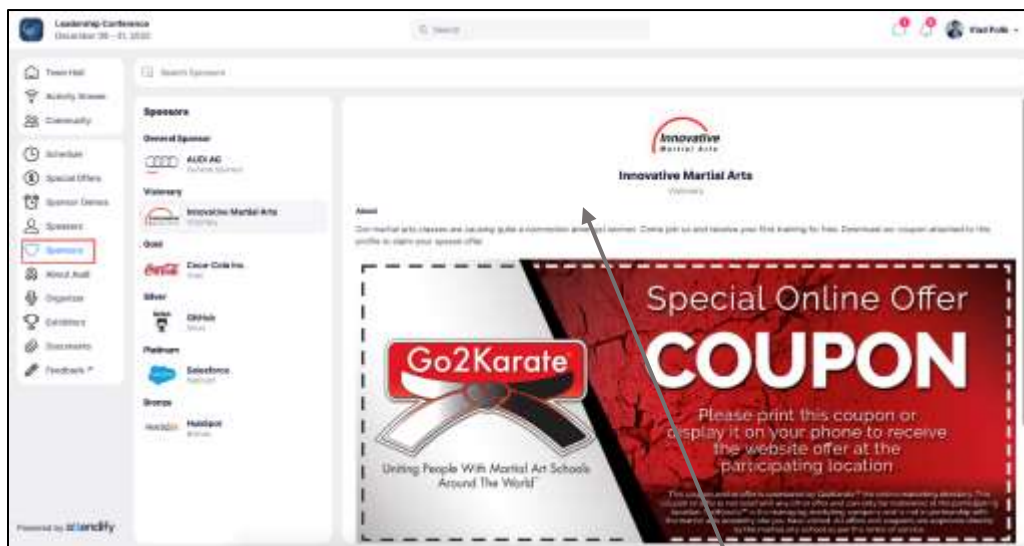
Leadership Conference
December 30 - 31, 2020

Search

Vlad Pollo

Town Hall
Activity Stream
Community
Schedule
Special Offers
Sponsor Demos
Speakers
Sponsors
About Audi
Organizer
Exhibitors
Documents
Feedback

Powered by airmeet

Search Sponsors

Sponsors
General Sponsor
AUDI AG
Visionary
Innovative Martial Arts
Visionary
Gold
Coca Cola Inc.
Gold
Silver
GitHub
Silver
Platinum
Salesforce
Platinum
Bronze
Hubspot
Bronze

Innovative
Martial Arts
Innovative Martial Arts
Visionary

About
Our martial arts classes are causing quite a commotion around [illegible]. Come join us and receive your first training for free. Download our coupon attached to this profile to claim your special offer.

Go2Karate
Uniting People With Martial Art Schools Around The World
Special Online Offer
COUPON
Please print this coupon or display it on your phone to receive the website offer at the participating location
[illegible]